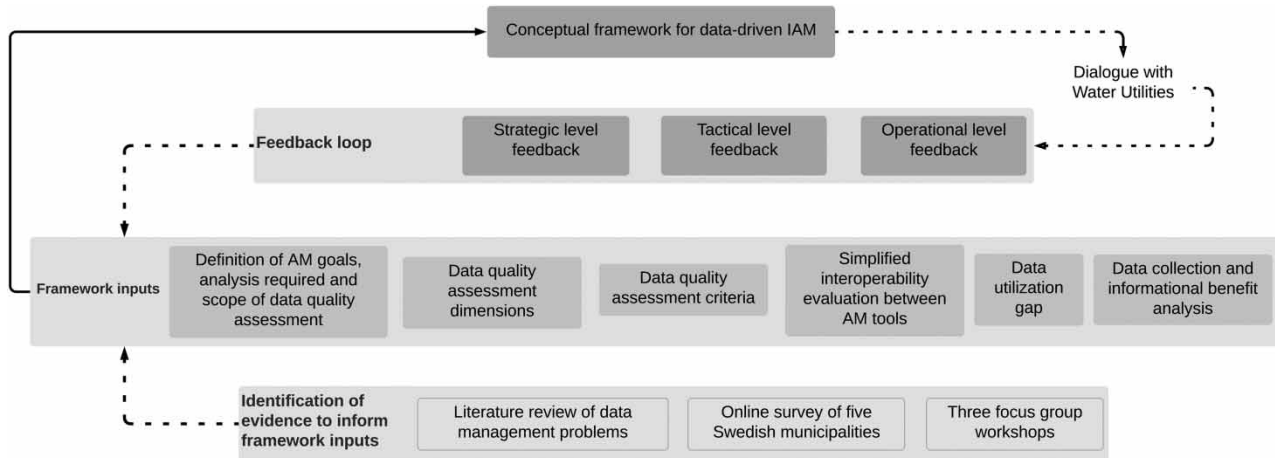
Conceptual framework for data-driven IAM

Dialogue with Water Utilities

Feedback loop

Strategic level feedback

Tactical level feedback

Operational level feedback

Framework inputs

Definition of AM goals, analysis required and scope of data quality assessment

Data quality assessment dimensions

Data quality assessment criteria

Simplified interoperability evaluation between AM tools

Data utilization gap

Data collection and informational benefit analysis

Identification of evidence to inform framework inputs

Literature review of data management problems

Online survey of five Swedish municipalities

Three focus group workshops